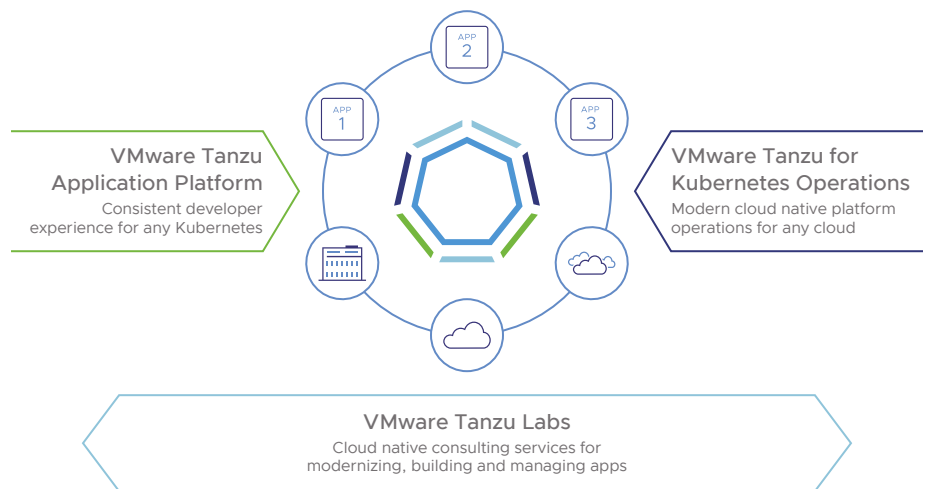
APP
2

APP
1

APP
3

VMware Tanzu Application Platform
Consistent developer experience for any Kubernetes

VMware Tanzu for Kubernetes Operations
Modern cloud native platform operations for any cloud

VMware Tanzu Labs
Cloud native consulting services for modernizing, building and managing apps